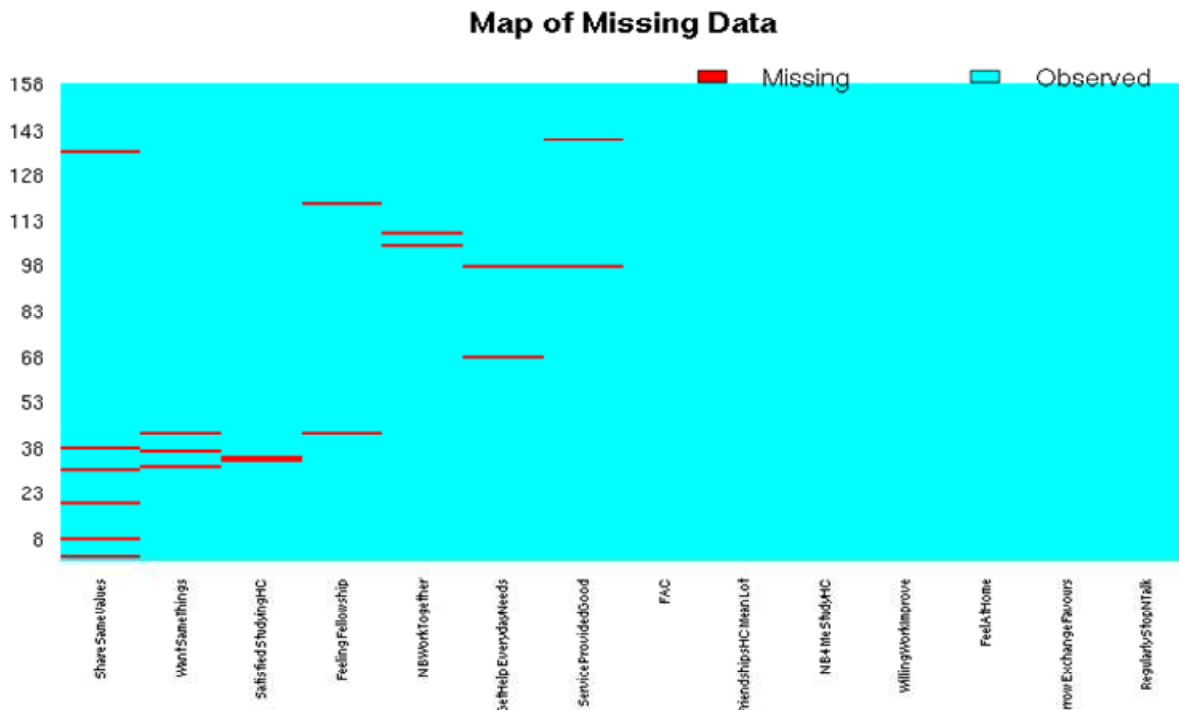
Map of Missing Data

Missing
Observed

156
143
128
113
98
83
68
53
38
23
8

ShareSameValues
WantSameThings
SatisfiedStudyingHC
FeelingFellowship
NBWorkTogether
SeltHelpEverydayNeeds
ServiceProvidedGood
FAC
riendshipsHCMeanLot
NB4NeStudyHC
WillingWorkImprove
FeelAtHome
rrowExchangeFavours
RegularlyStopNTalk